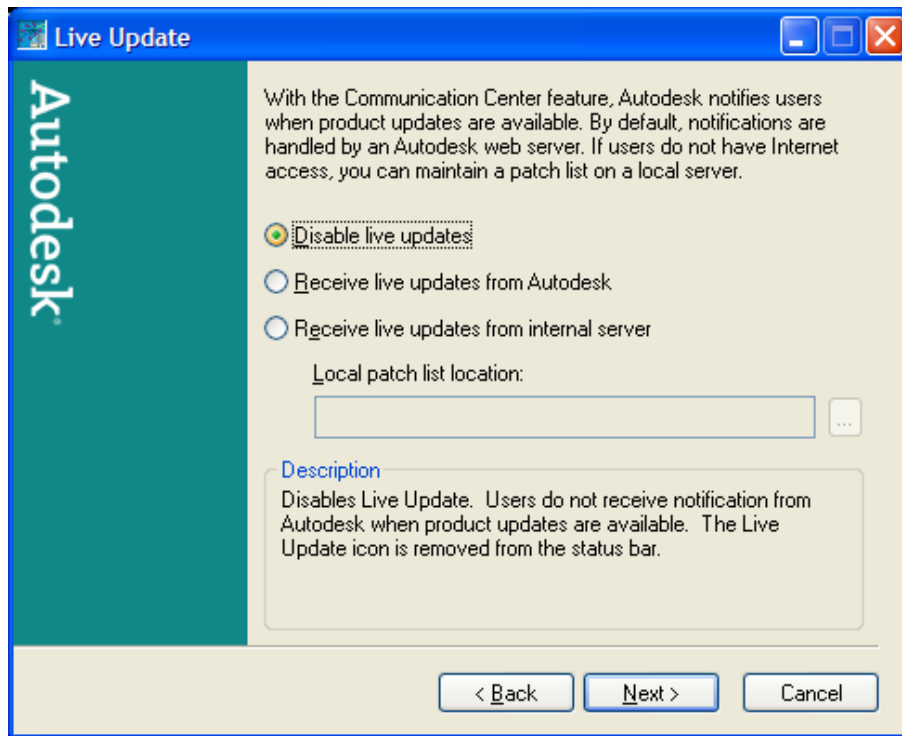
Live Update

Autodesk

With the Communication Center feature, Autodesk notifies users when product updates are available. By default, notifications are handled by an Autodesk web server. If users do not have Internet access, you can maintain a patch list on a local server.

Disable live updates

Receive live updates from Autodesk

Receive live updates from internal server

Local patch list location:

...

Description

Disables Live Update. Users do not receive notification from Autodesk when product updates are available. The Live Update icon is removed from the status bar.

< Back

Next >

Cancel